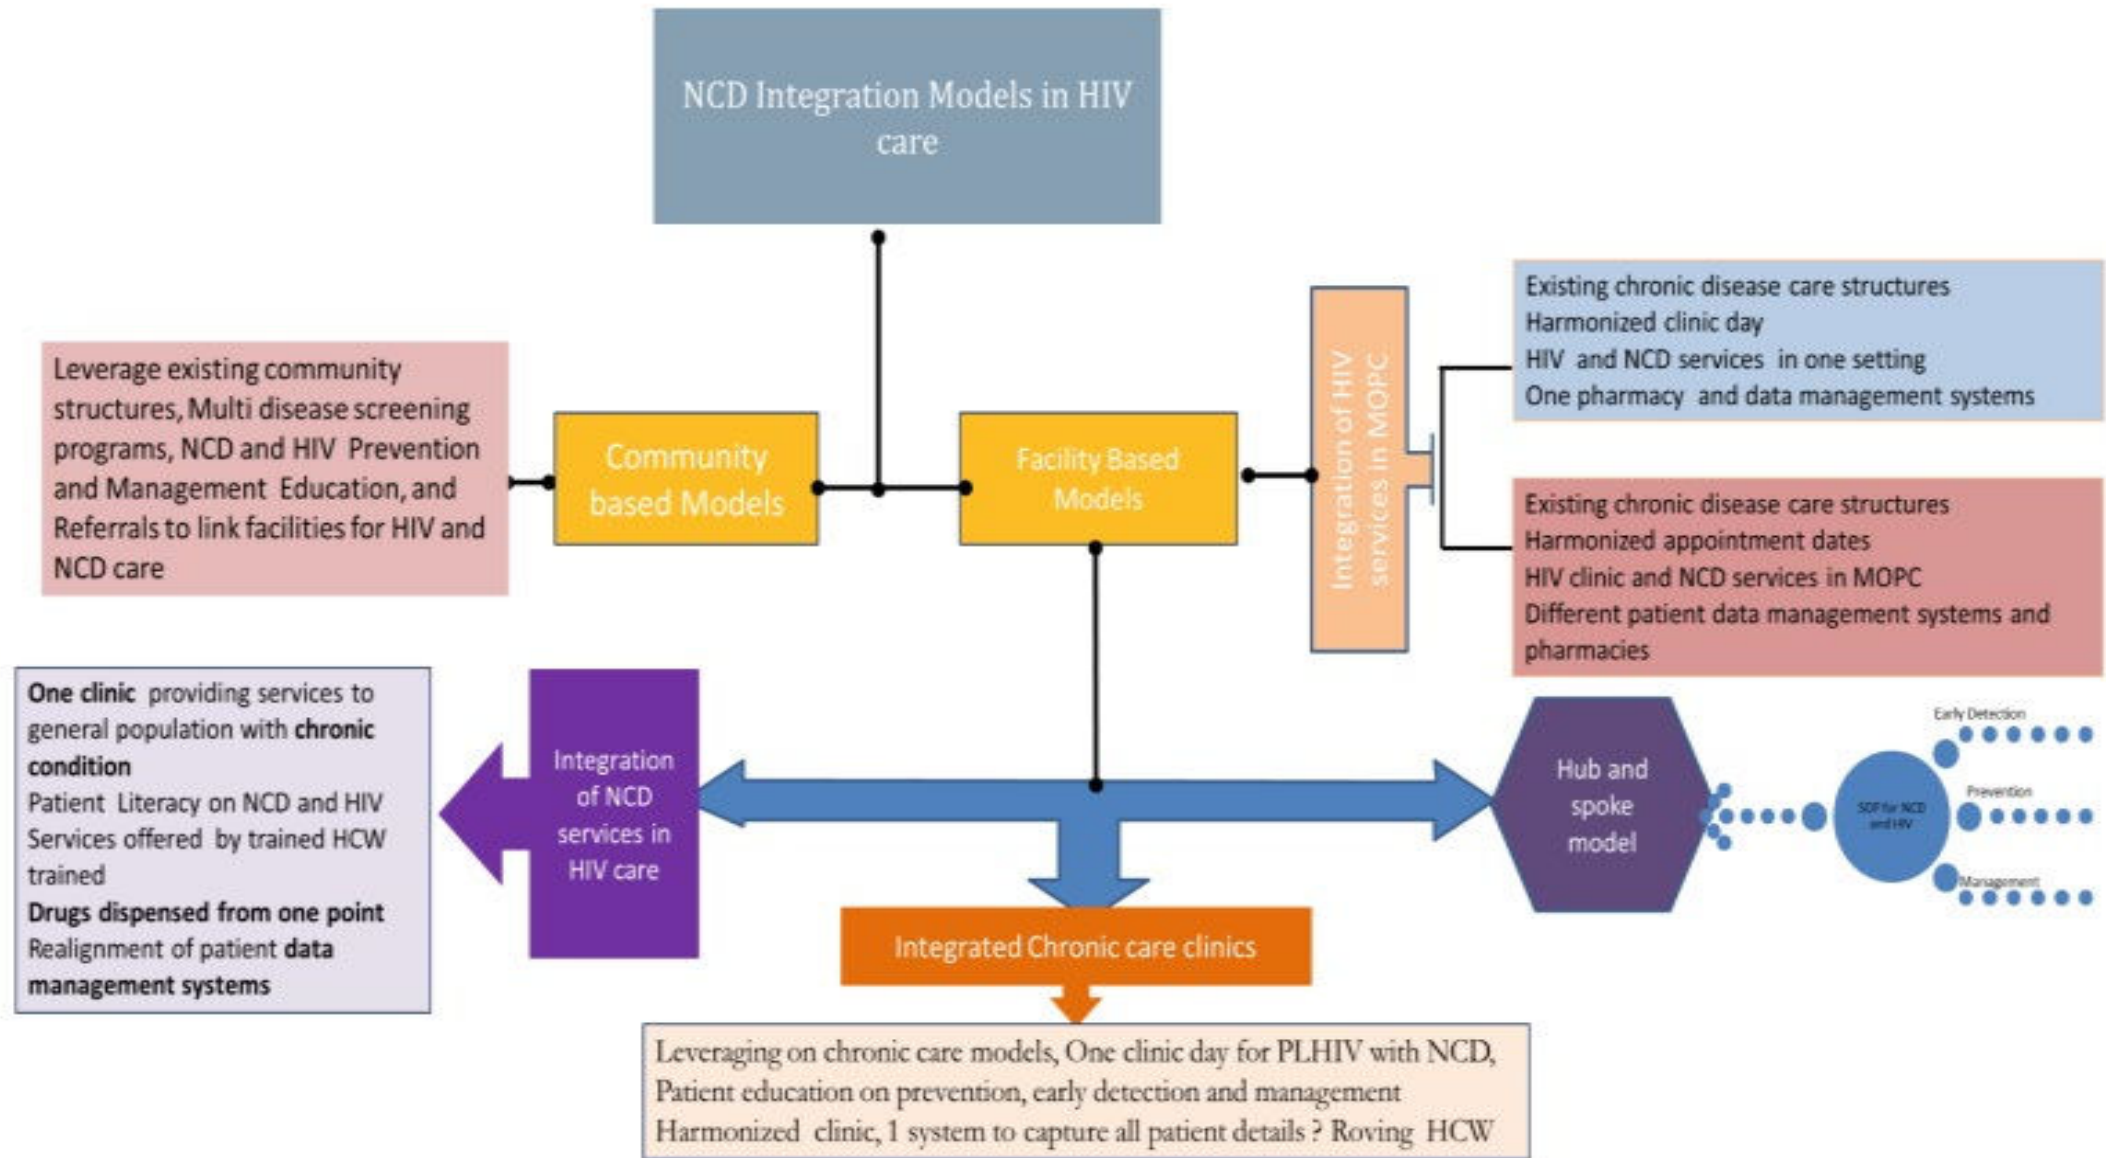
NCD Integration Models in HIV care

Leverage existing community structures, Multi disease screening programs, NCD and HIV Prevention and Management Education, and Referrals to link facilities for HIV and NCD care

Community based Models

Facility Based Models

Integration of HIV services in MOPC

Existing chronic disease care structures
Harmonized clinic day
HIV and NCD services in one setting
One pharmacy and data management systems

Existing chronic disease care structures
Harmonized appointment dates
HIV clinic and NCD services in MOPC
Different patient data management systems and pharmacies

One clinic providing services to general population with chronic condition
Patient Literacy on NCD and HIV
Services offered by trained HCW trained
Drugs dispensed from one point
Realignment of patient data management systems

Integration of NCD services in HIV care

Hub and spoke model

Early Detection
Prevention
SDP for NCD and HIV
Management

Integrated Chronic care clinics

Leveraging on chronic care models, One clinic day for PLHIV with NCD, Patient education on prevention, early detection and management Harmonized clinic, 1 system to capture all patient details ? Roving HCW